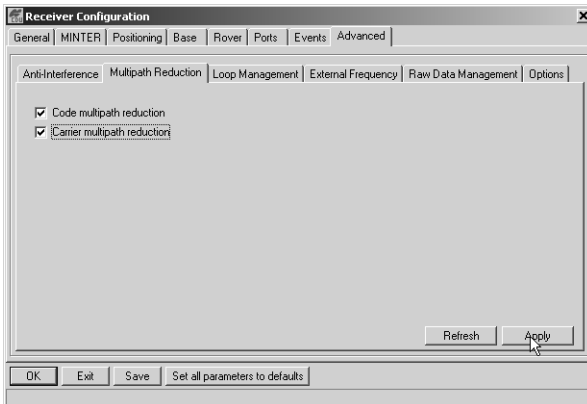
Receiver Configuration

General | MINTER | Positioning | Base | Rover | Ports | Events | Advanced

Anti-Interference | Multipath Reduction | Loop Management | External Frequency | Raw Data Management | Options

☑ Code multipath reduction
☑ Carrier multipath reduction

Refresh
Apply

OK
Exit
Save
Set all parameters to defaults